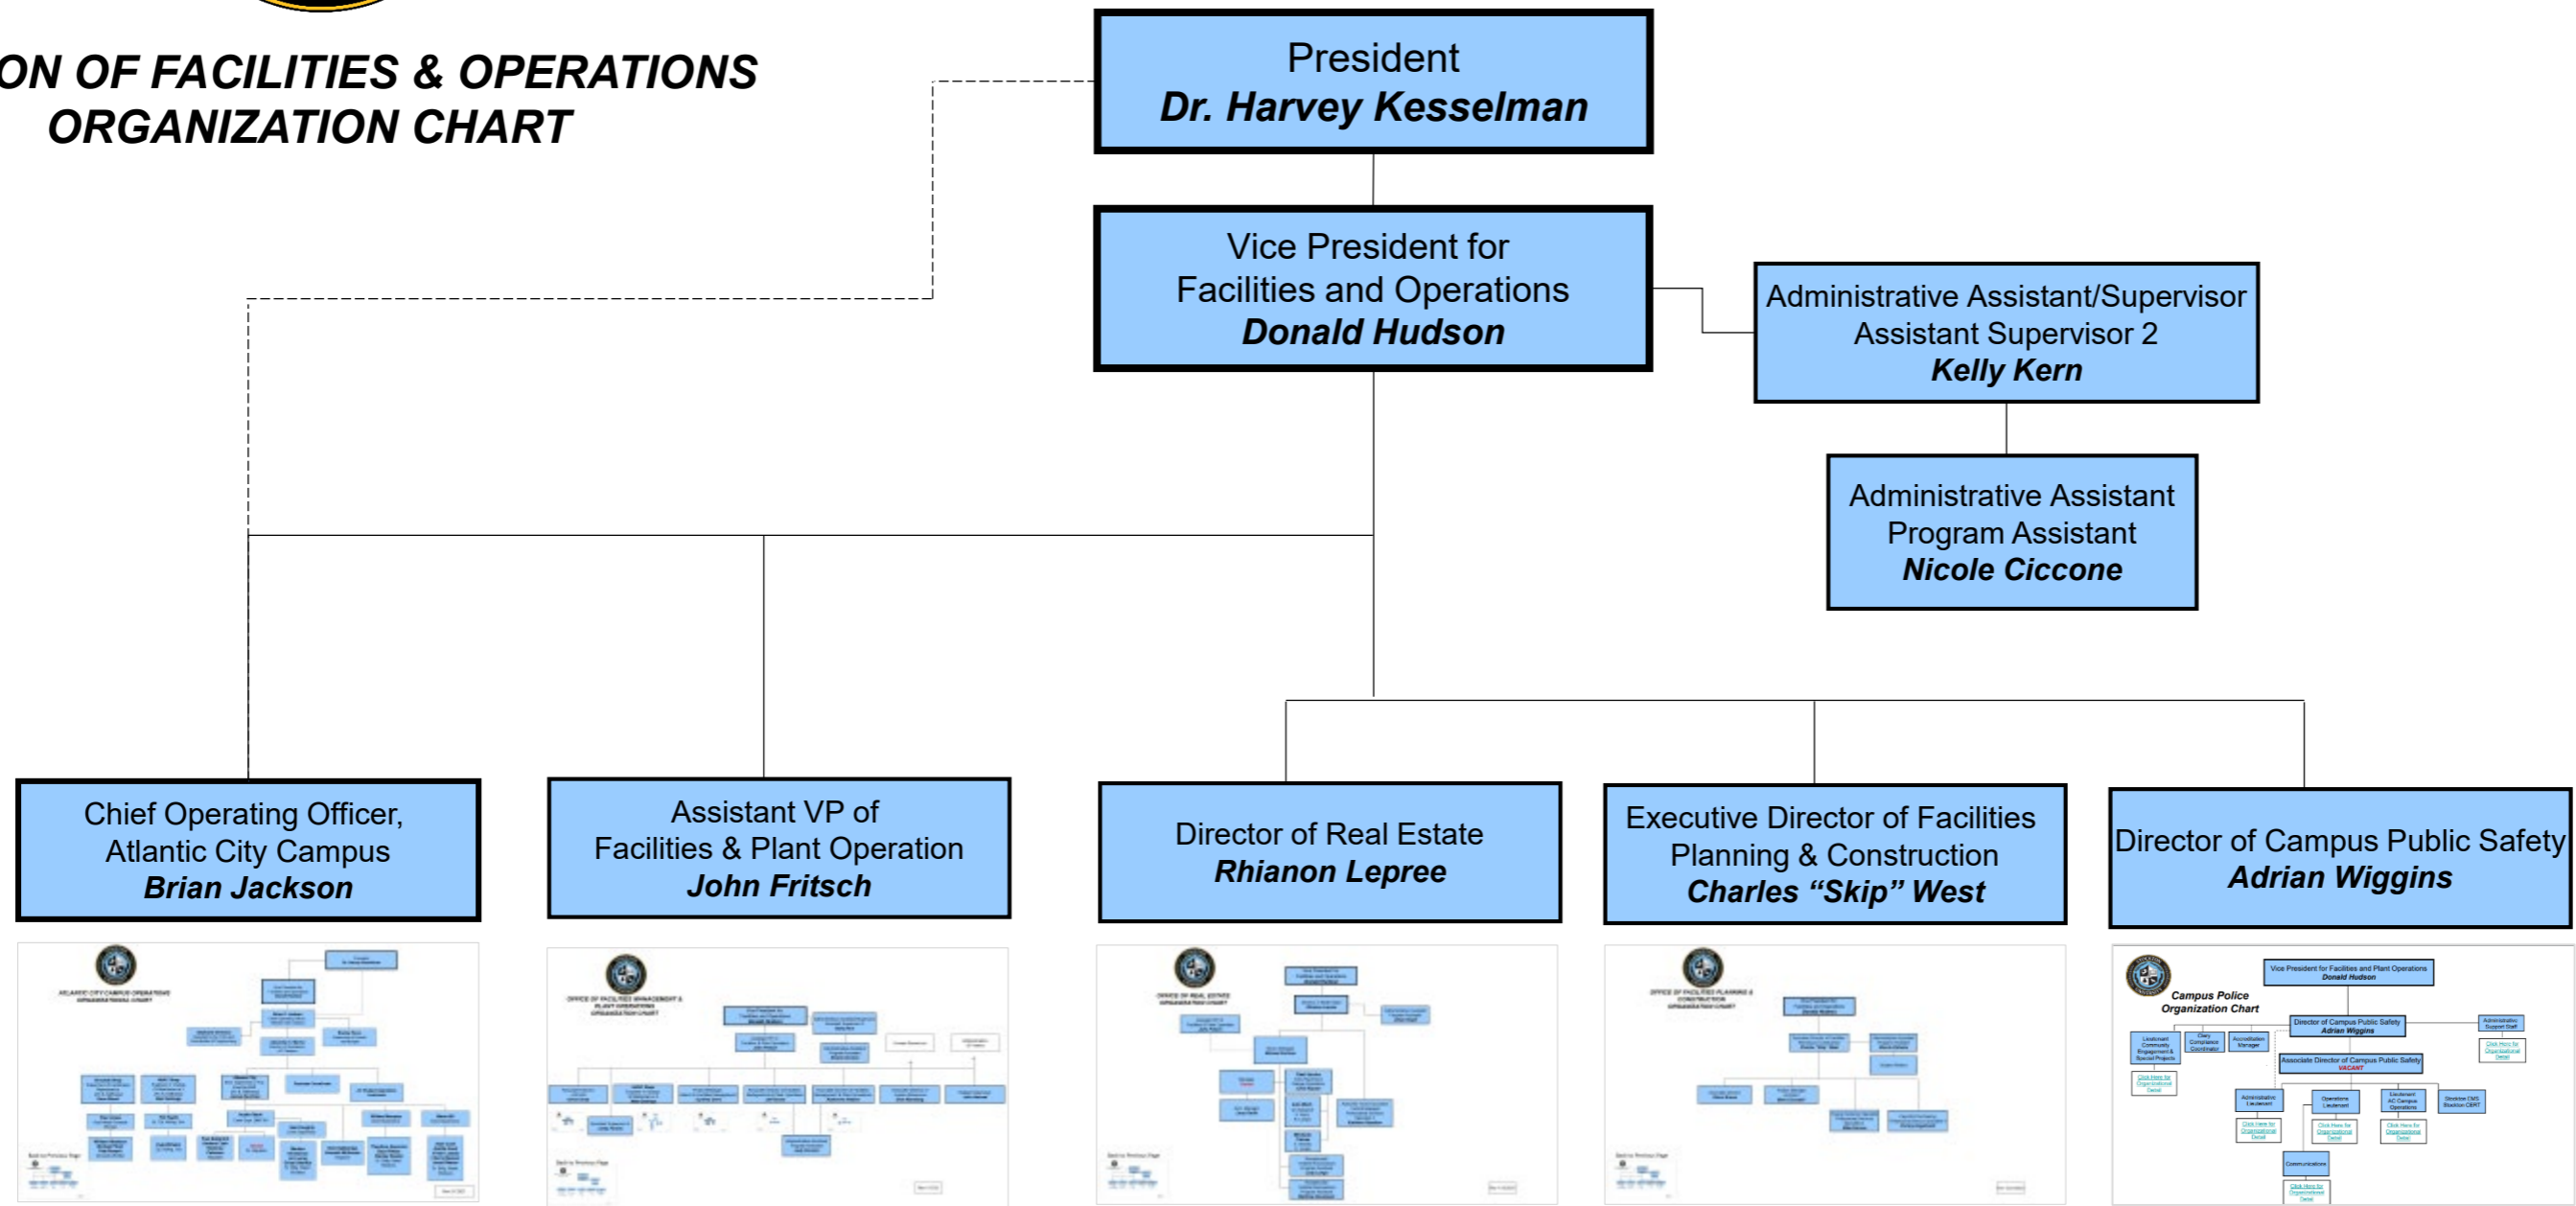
ON OF FACILITIES & OPERATIONS
ORGANIZATION CHART

President
Dr. Harvey Kesselman

Vice President for
Facilities and Operations
Donald Hudson

Administrative Assistant/Supervisor
Assistant Supervisor 2
Kelly Kern

Administrative Assistant
Program Assistant
Nicole Ciccone

Chief Operating Officer,
Atlantic City Campus
Brian Jackson

Assistant VP of
Facilities & Plant Operation
John Fritsch

Director of Real Estate
Rhianon Lepree

Executive Director of Facilities
Planning & Construction
Charles "Skip" West

Director of Campus Public Safety
Adrian Wiggins

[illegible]

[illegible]

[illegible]

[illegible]

Vice President for Facilities and Plant Operations
Donald Hudson
Campus Police
Organization Chart
Director of Campus Public Safety
Adrian Wiggins
Associate Director of Campus Public Safety
VACANT
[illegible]